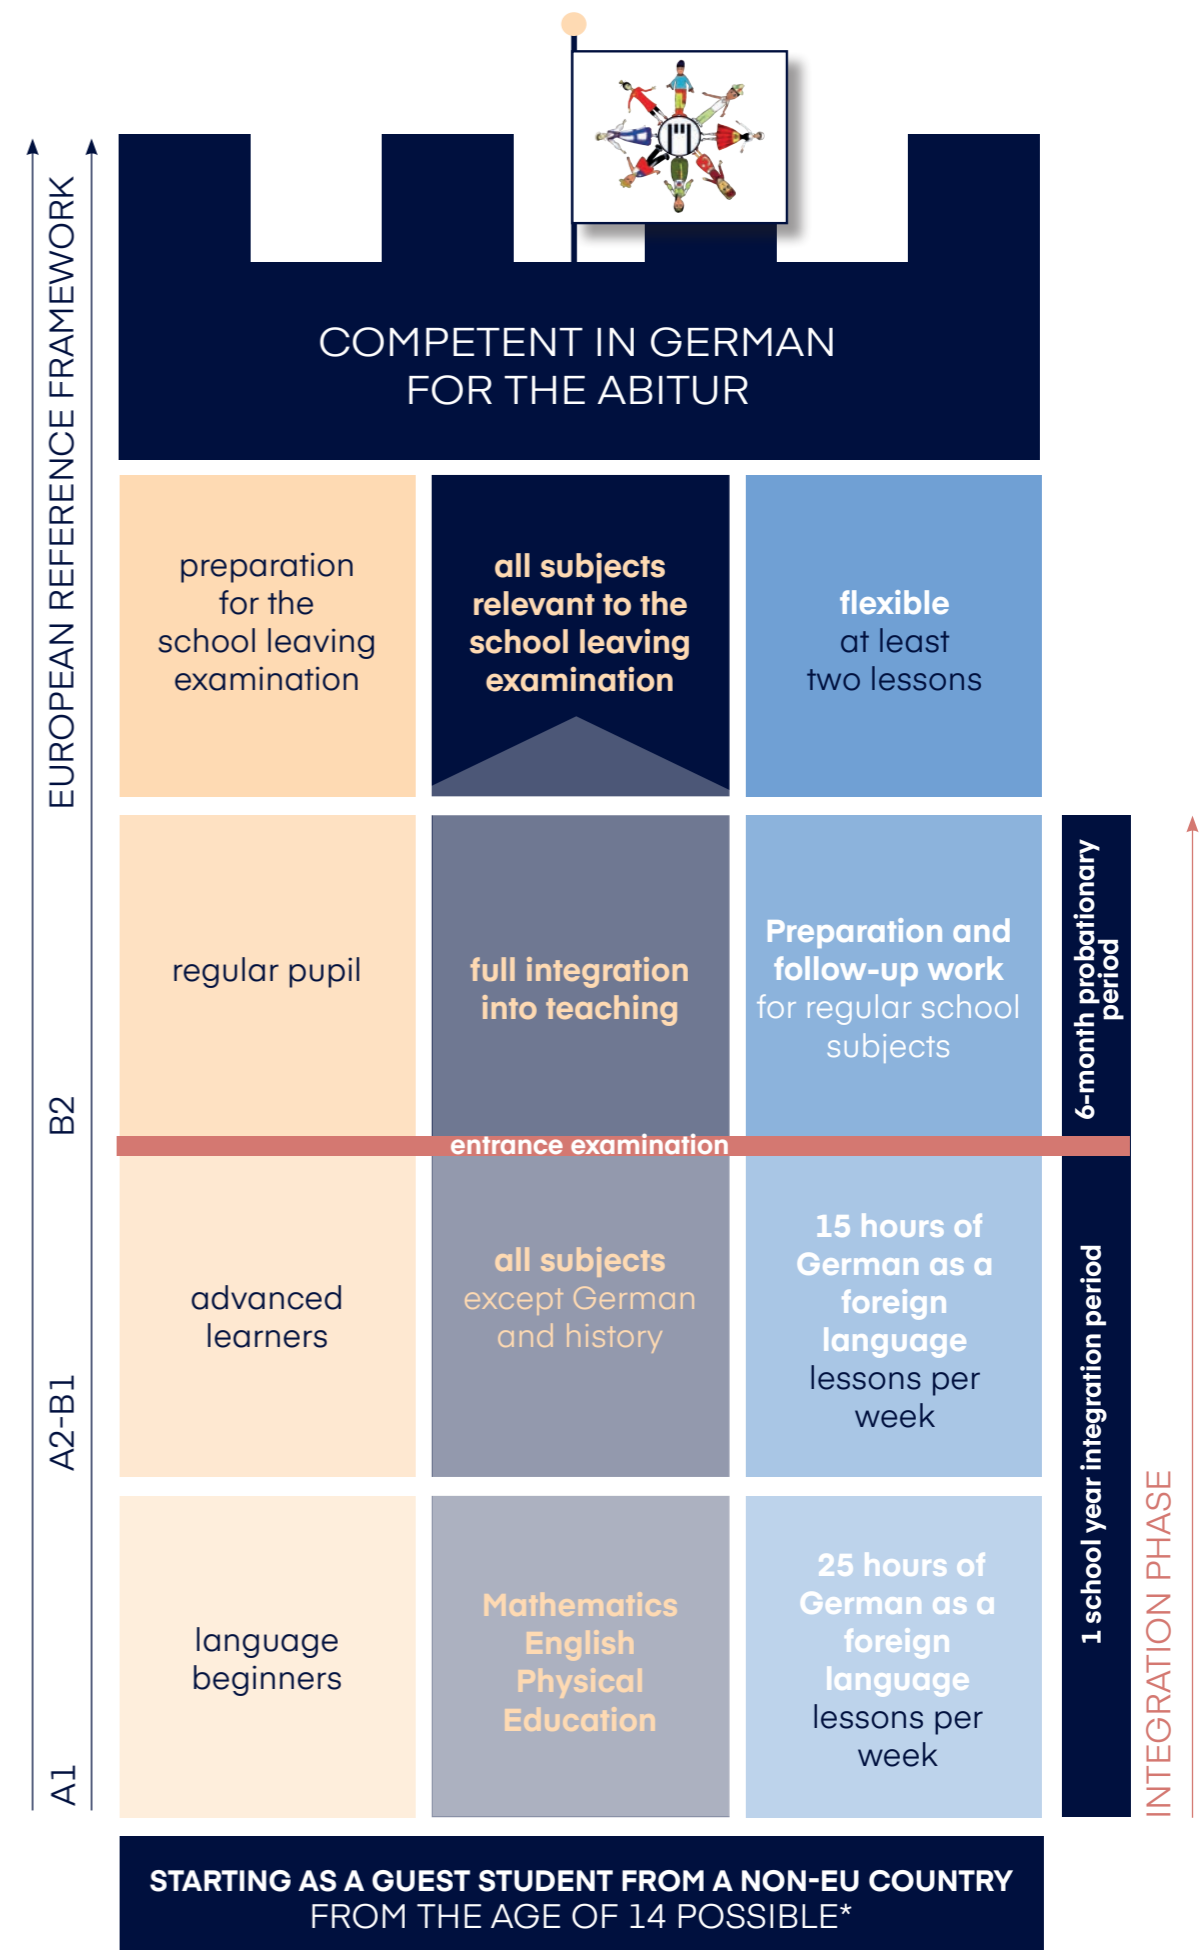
EUROPEAN REFERENCE FRAMEWORK

COMPETENT IN GERMAN
FOR THE ABITUR

| preparation for the school leaving examination | all subjects relevant to the school leaving examination | flexible at least two lessons |
|---|---|---|
| regular pupil | full integration into teaching | Preparation and follow-up work for regular school subjects |
| advanced learners | all subjects except German and history | 15 hours of German as a foreign language lessons per week |
| language beginners | Mathematics English Physical Education | 25 hours of German as a foreign language lessons per week |

B2

entrance examination

A2-B1

A1

6-month probationary period

1 school year integration period

INTEGRATION PHASE

STARTING AS A GUEST STUDENT FROM A NON-EU COUNTRY
FROM THE AGE OF 14 POSSIBLE*